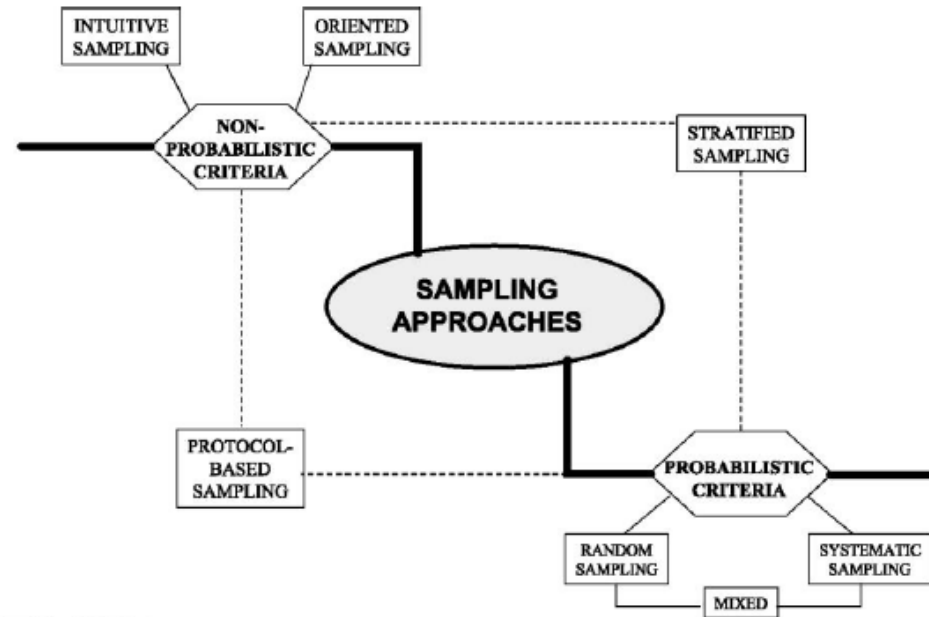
INTUITIVE SAMPLING

ORIENTED SAMPLING

NON-PROBABILISTIC CRITERIA

STRATIFIED SAMPLING

SAMPLING APPROACHES

PROTOCOL-BASED SAMPLING

PROBABILISTIC CRITERIA

RANDOM SAMPLING

SYSTEMATIC SAMPLING

MIXED